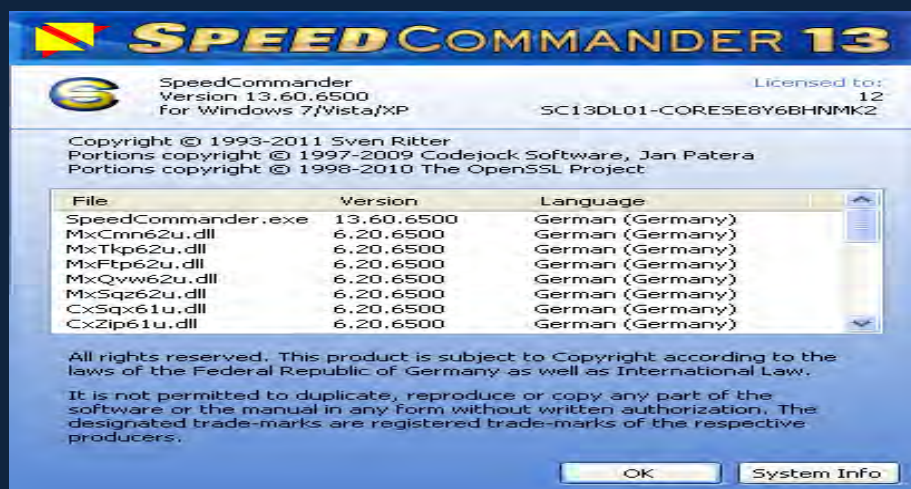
SPEEDCOMMANDER 13

SpeedCommander
Version 13.60.6500
for Windows 7/Vista/XP

Licensed to:
12
SC13DL01-CORESE8Y6BHNMK2

Copyright © 1993-2011 Sven Ritter
Portions copyright © 1997-2009 Codejock Software, Jan Patera
Portions copyright © 1998-2010 The OpenSSL Project

| File | Version | Language |
|---|---|---|
| SpeedCommander.exe | 13.60.6500 | German (Germany) |
| MxCmn62u.dll | 6.20.6500 | German (Germany) |
| MxTkp62u.dll | 6.20.6500 | German (Germany) |
| MxFtp62u.dll | 6.20.6500 | German (Germany) |
| MxQvw62u.dll | 6.20.6500 | German (Germany) |
| MxSqz62u.dll | 6.20.6500 | German (Germany) |
| CxSqx61u.dll | 6.20.6500 | German (Germany) |
| CxZip61u.dll | 6.20.6500 | German (Germany) |

All rights reserved. This product is subject to Copyright according to the laws of the Federal Republic of Germany as well as International Law.

It is not permitted to duplicate, reproduce or copy any part of the software or the manual in any form without written authorization. The designated trade-marks are registered trade-marks of the respective producers.

OK
System Info